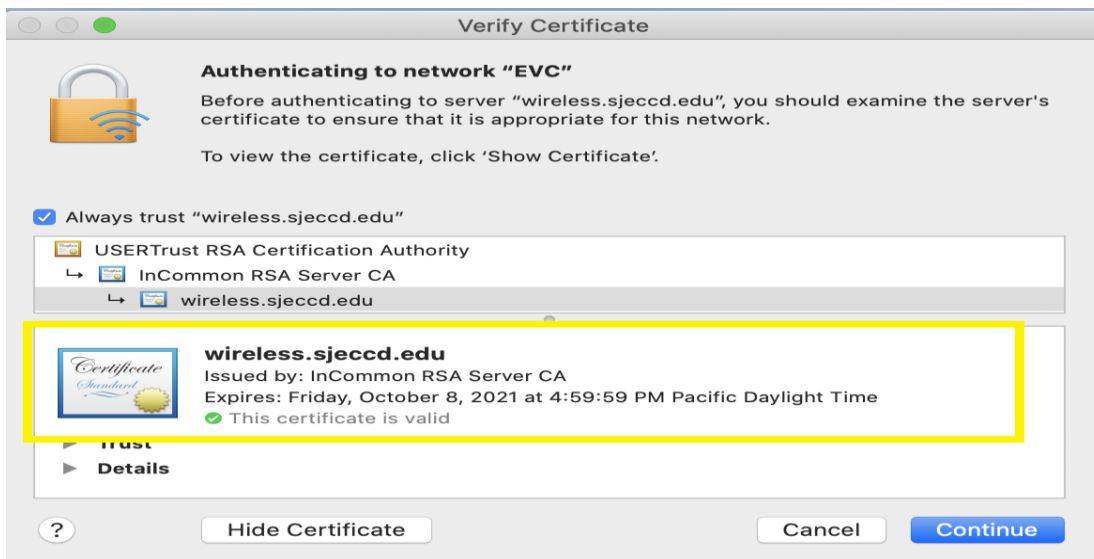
Verify Certificate

Authenticating to network "EVC"

Before authenticating to server "wireless.sjeccd.edu", you should examine the server's certificate to ensure that it is appropriate for this network.

To view the certificate, click 'Show Certificate'.

Always trust "wireless.sjeccd.edu"

USERTrust RSA Certification Authority
↳ InCommon RSA Server CA
↳ wireless.sjeccd.edu

Certificate Standard

wireless.sjeccd.edu
Issued by: InCommon RSA Server CA
Expires: Friday, October 8, 2021 at 4:59:59 PM Pacific Daylight Time
This certificate is valid

Trust
Details

?
Hide Certificate
Cancel
Continue